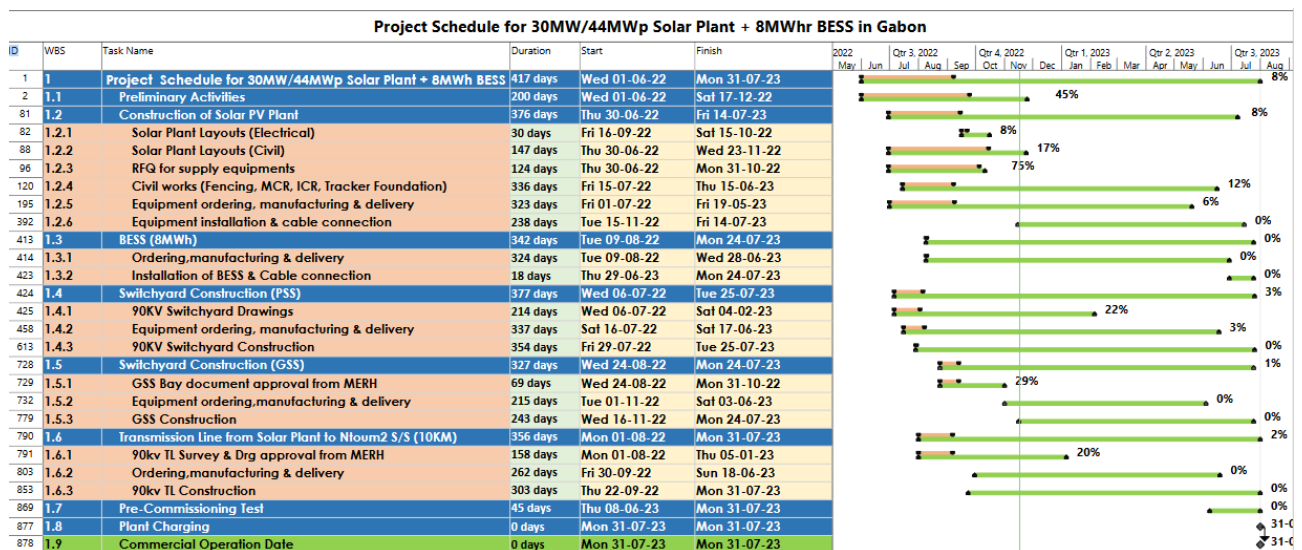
Project Schedule for 30MW/44MWp Solar Plant + 8MWhr BESS in Gabon

| ID | WBS | Task Name | Duration | Start | Finish |
|---|---|---|---|---|---|
| 1 | 1 | Project Schedule for 30MW/44MWp Solar Plant + 8MWh BESS | 417 days | Wed 01-06-22 | Mon 31-07-23 |
| 2 | 1.1 | Preliminary Activities | 200 days | Wed 01-06-22 | Sat 17-12-22 |
| 81 | 1.2 | Construction of Solar PV Plant | 376 days | Thu 30-06-22 | Fri 14-07-23 |
| 82 | 1.2.1 | Solar Plant Layouts (Electrical) | 30 days | Fri 16-09-22 | Sat 15-10-22 |
| 88 | 1.2.2 | Solar Plant Layouts (Civil) | 147 days | Thu 30-06-22 | Wed 23-11-22 |
| 96 | 1.2.3 | RFQ for supply equipments | 124 days | Thu 30-06-22 | Mon 31-10-22 |
| 120 | 1.2.4 | Civil works (Fencing, MCR, ICR, Tracker Foundation) | 336 days | Fri 15-07-22 | Thu 15-06-23 |
| 195 | 1.2.5 | Equipment ordering, manufacturing & delivery | 323 days | Fri 01-07-22 | Fri 19-05-23 |
| 392 | 1.2.6 | Equipment installation & cable connection | 238 days | Tue 15-11-22 | Fri 14-07-23 |
| 413 | 1.3 | BESS (8MWh) | 342 days | Tue 09-08-22 | Mon 24-07-23 |
| 414 | 1.3.1 | Ordering,manufacturing & delivery | 324 days | Tue 09-08-22 | Wed 28-06-23 |
| 423 | 1.3.2 | Installation of BESS & Cable connection | 18 days | Thu 29-06-23 | Mon 24-07-23 |
| 424 | 1.4 | Switchyard Construction (PSS) | 377 days | Wed 06-07-22 | Tue 25-07-23 |
| 425 | 1.4.1 | 90KV Switchyard Drawings | 214 days | Wed 06-07-22 | Sat 04-02-23 |
| 458 | 1.4.2 | Equipment ordering, manufacturing & delivery | 337 days | Sat 16-07-22 | Sat 17-06-23 |
| 613 | 1.4.3 | 90KV Switchyard Construction | 354 days | Fri 29-07-22 | Tue 25-07-23 |
| 728 | 1.5 | Switchyard Construction (GSS) | 327 days | Wed 24-08-22 | Mon 24-07-23 |
| 729 | 1.5.1 | GSS Bay document approval from MERH | 69 days | Wed 24-08-22 | Mon 31-10-22 |
| 732 | 1.5.2 | Equipment ordering,manufacturing & delivery | 215 days | Tue 01-11-22 | Sat 03-06-23 |
| 779 | 1.5.3 | GSS Construction | 243 days | Wed 16-11-22 | Mon 24-07-23 |
| 790 | 1.6 | Transmission Line from Solar Plant to Ntoum2 S/S (10KM) | 356 days | Mon 01-08-22 | Mon 31-07-23 |
| 791 | 1.6.1 | 90kv TL Survey & Drg approval from MERH | 158 days | Mon 01-08-22 | Thu 05-01-23 |
| 803 | 1.6.2 | Ordering,manufacturing & delivery | 262 days | Fri 30-09-22 | Sun 18-06-23 |
| 853 | 1.6.3 | 90kv TL Construction | 303 days | Thu 22-09-22 | Mon 31-07-23 |
| 869 | 1.7 | Pre-Commissioning Test | 45 days | Thu 08-06-23 | Mon 31-07-23 |
| 877 | 1.8 | Plant Charging | 0 days | Mon 31-07-23 | Mon 31-07-23 |
| 878 | 1.9 | Commercial Operation Date | 0 days | Mon 31-07-23 | Mon 31-07-23 |

2022 | Qtr 3, 2022 | Qtr 4, 2022 | Qtr 1, 2023 | Qtr 2, 2023 | Qtr 3, 2023
May | Jun | Jul | Aug | Sep | Oct | Nov | Dec | Jan | Feb | Mar | Apr | May | Jun | Jul | Aug

8%
45%
8%
8%
17%
75%
12%
6%
0%
0%
0%
0%
3%
22%
3%
0%
1%
29%
0%
0%
2%
20%
0%
0%
0%
31-0
31-0